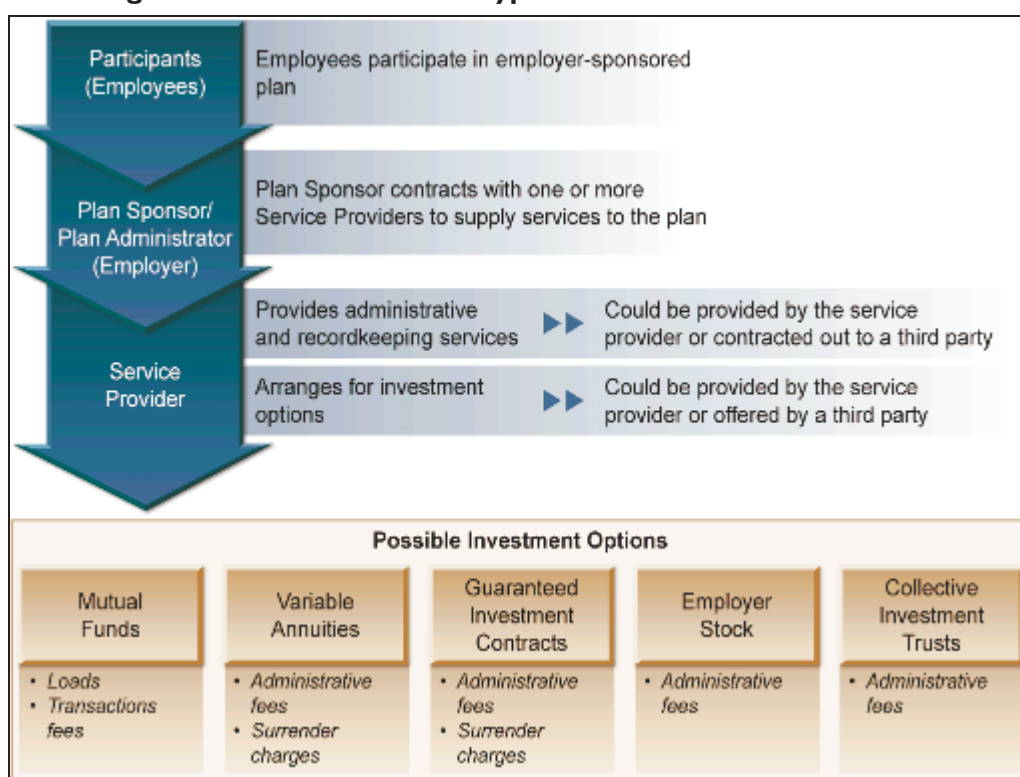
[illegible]

Participants (Employees)

Employees participate in employer-sponsored plan

Plan Sponsor/ Plan Administrator (Employer)

Plan Sponsor contracts with one or more Service Providers to supply services to the plan

Service Provider

Provides administrative and recordkeeping services

Could be provided by the service provider or contracted out to a third party

Arranges for investment options

Could be provided by the service provider or offered by a third party

Possible Investment Options

Mutual Funds
• Loads
• Transactions fees

Variable Annuities
• Administrative fees
• Surrender charges

Guaranteed Investment Contracts
• Administrative fees
• Surrender charges

Employer Stock
• Administrative fees

Collective Investment Trusts
• Administrative fees